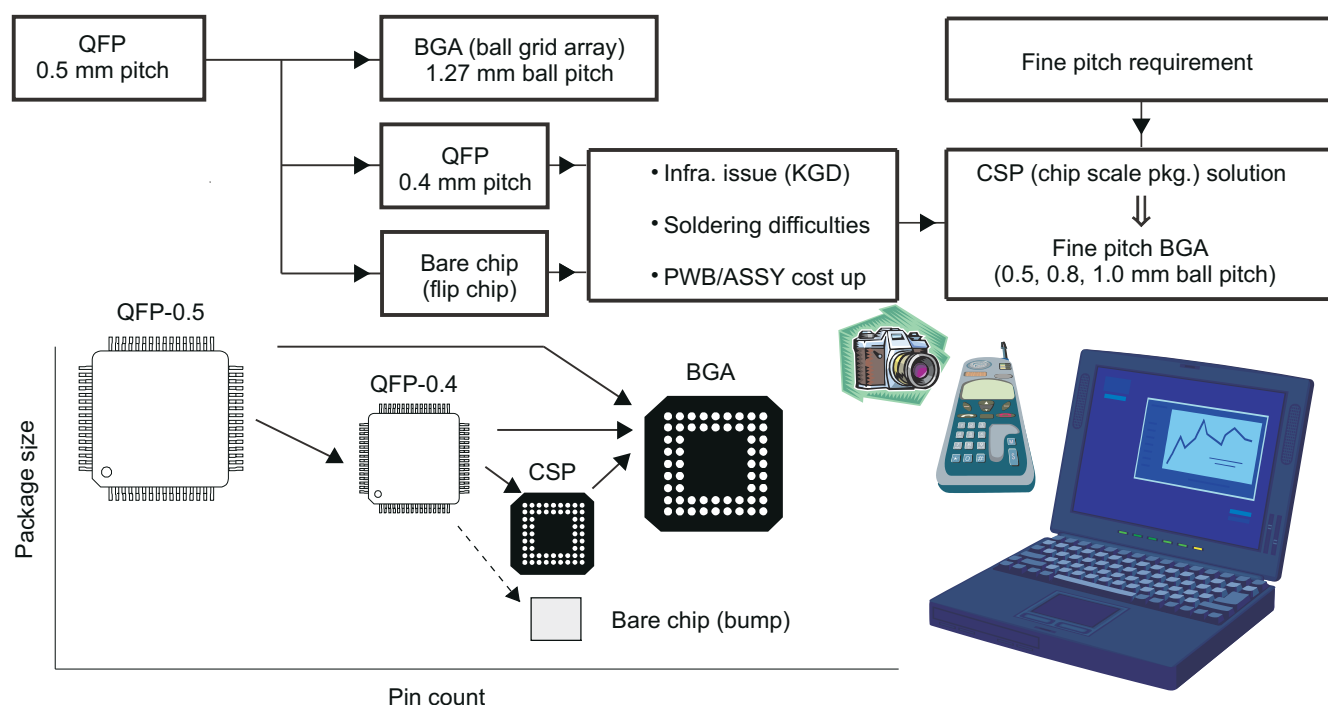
QFP
0.5 mm pitch

BGA (ball grid array)
1.27 mm ball pitch

Fine pitch requirement

QFP
0.4 mm pitch

• Infra. issue (KGD)
• Soldering difficulties
• PWB/ASSY cost up

CSP (chip scale pkg.) solution
⇓
Fine pitch BGA
(0.5, 0.8, 1.0 mm ball pitch)

Bare chip
(flip chip)

QFP-0.5

QFP-0.4

BGA

CSP

Package size

Bare chip (bump)

Pin count